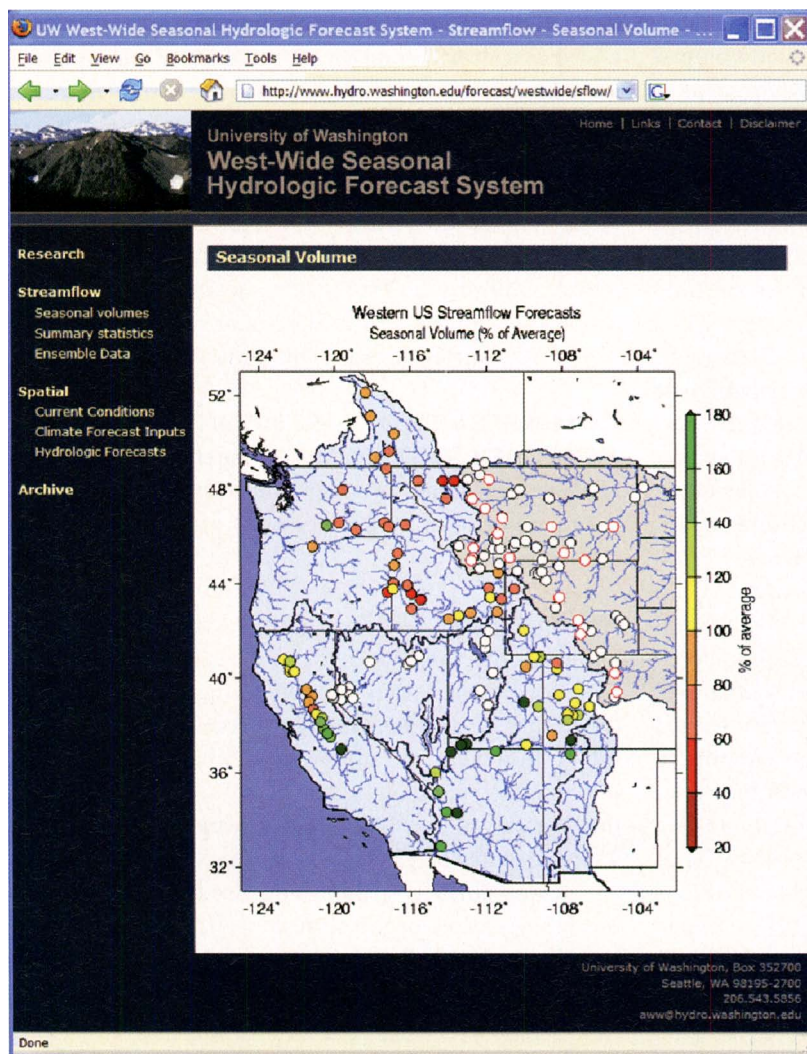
UW West-Wide Seasonal Hydrologic Forecast System - Streamflow - Seasonal Volume - ...

File Edit View Go Bookmarks Tools Help

http://www.hydro.washington.edu/forecast/westwide/sflow/

Home | Links | Contact | Disclaimer

University of Washington
West-Wide Seasonal Hydrologic Forecast System

Research

Streamflow
Seasonal volumes
Summary statistics
Ensemble Data

Spatial
Current Conditions
Climate Forecast Inputs
Hydrologic Forecasts

Archive

Seasonal Volume

Western US Streamflow Forecasts
Seasonal Volume (% of Average)

-124° -120° -116° -112° -108° -104°

52° 48° 44° 40° 36° 32°

180
160
140
120
100
80
60
40
20

% of average

-124° -120° -116° -112° -108° -104°

University of Washington, Box 352700
Seattle, WA 98195-2700
206.543.5856
aww@hydro.washington.edu

Done